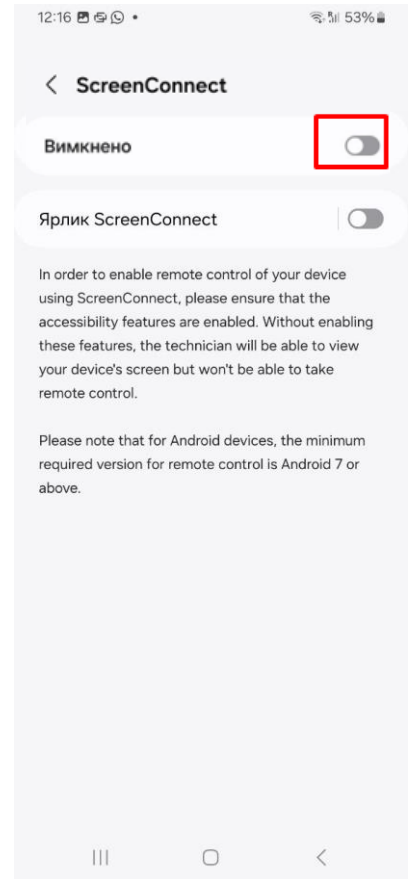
12:16 • 53%

ScreenConnect

Вимкнено

Ярлик ScreenConnect

In order to enable remote control of your device using ScreenConnect, please ensure that the accessibility features are enabled. Without enabling these features, the technician will be able to view your device's screen but won't be able to take remote control.

Please note that for Android devices, the minimum required version for remote control is Android 7 or above.